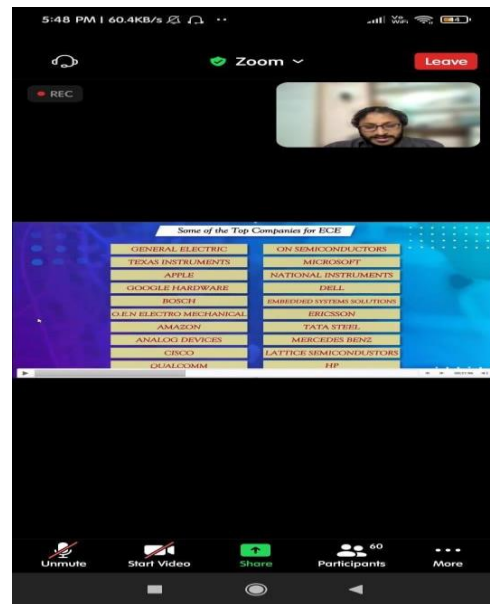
5:48 PM | 60.4KB/s

Vo WiFi

Zoom

Leave

REC

Some of the Top Companies for ECE

| | |
|---|---|
| GENERAL ELECTRIC | ON SEMICONDUCTORS |
| TEXAS INSTRUMENTS | MICROSOFT |
| APPLE | NATIONAL INSTRUMENTS |
| GOOGLE HARDWARE | DELL |
| BOSCH | EMBEDDED SYSTEMS SOLUTIONS |
| O.E.N ELECTRO MECHANICAL | ERICSSON |
| AMAZON | TATA STEEL |
| ANALOG DEVICES | MERCEDES BENZ |
| CISCO | LATTICE SEMICONDUSTORS |
| QUALCOMM | HP |

Unmute

Start Video

Share

60

Participants

More